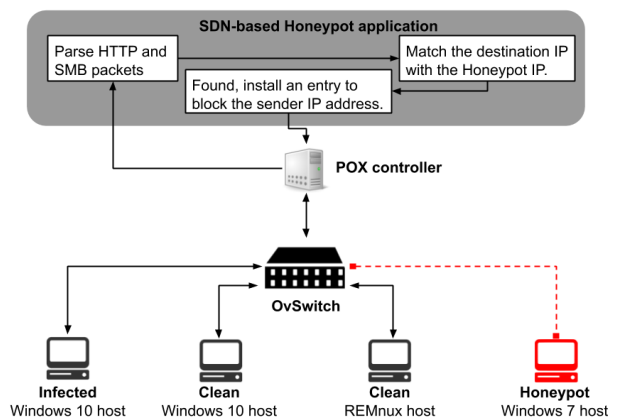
SDN-based Honeypot application

Parse HTTP and SMB packets

Match the destination IP with the Honeypot IP.

Found, install an entry to block the sender IP address.

POX controller

OvSwitch

Infected
Windows 10 host

Clean
Windows 10 host

Clean
REMnux host

Honeypot
Windows 7 host